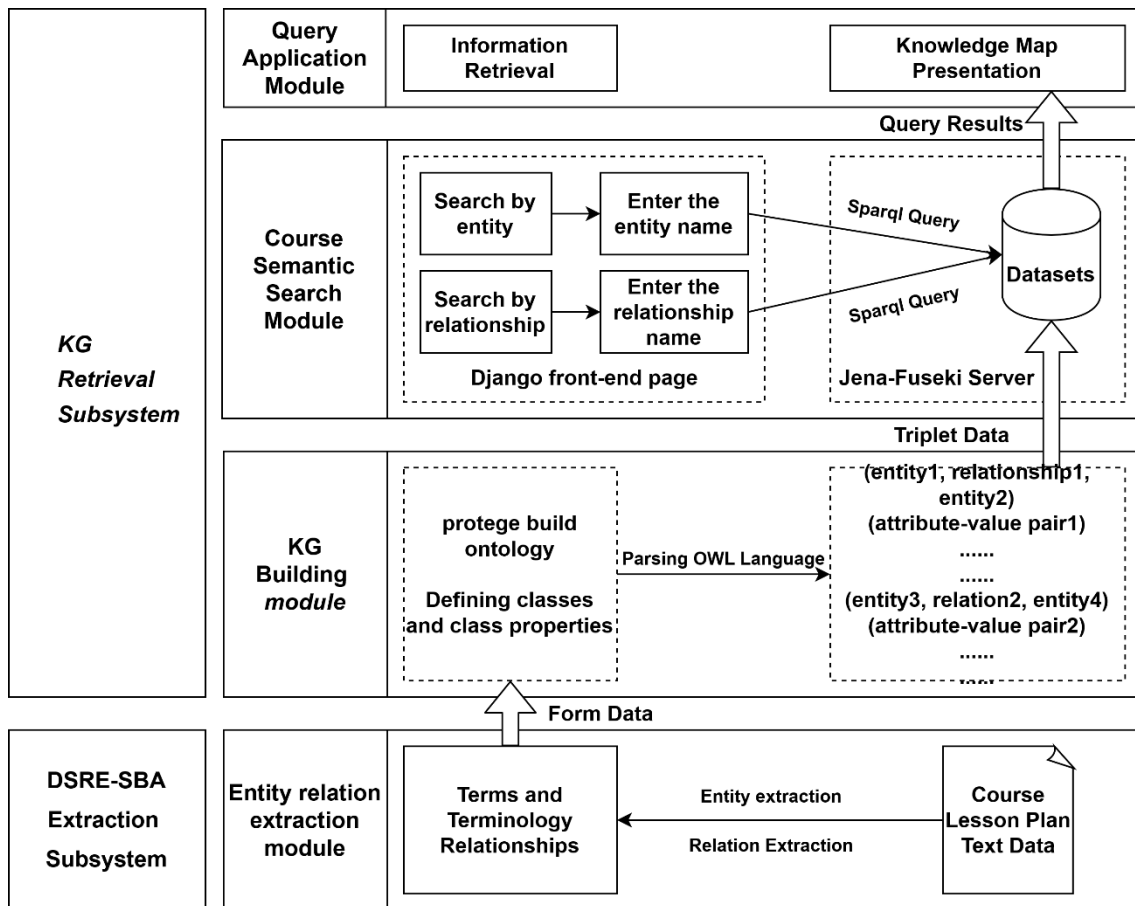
KG Retrieval Subsystem

Query Application Module

Information Retrieval

Knowledge Map Presentation

Query Results

Course Semantic Search Module

Search by entity

Enter the entity name

Search by relationship

Enter the relationship name

Django front-end page

Sparql Query

Sparql Query

Datasets

Jena-Fuseki Server

Triplet Data

KG Building module

protege build ontology

Defining classes and class properties

Parsing OWL Language

(entity1, relationship1, entity2)
(attribute-value pair1)
......
......
(entity3, relation2, entity4)
(attribute-value pair2)
......
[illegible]

Form Data

DSRE-SBA Extraction Subsystem

Entity relation extraction module

Terms and Terminology Relationships

Entity extraction

Relation Extraction

Course Lesson Plan Text Data